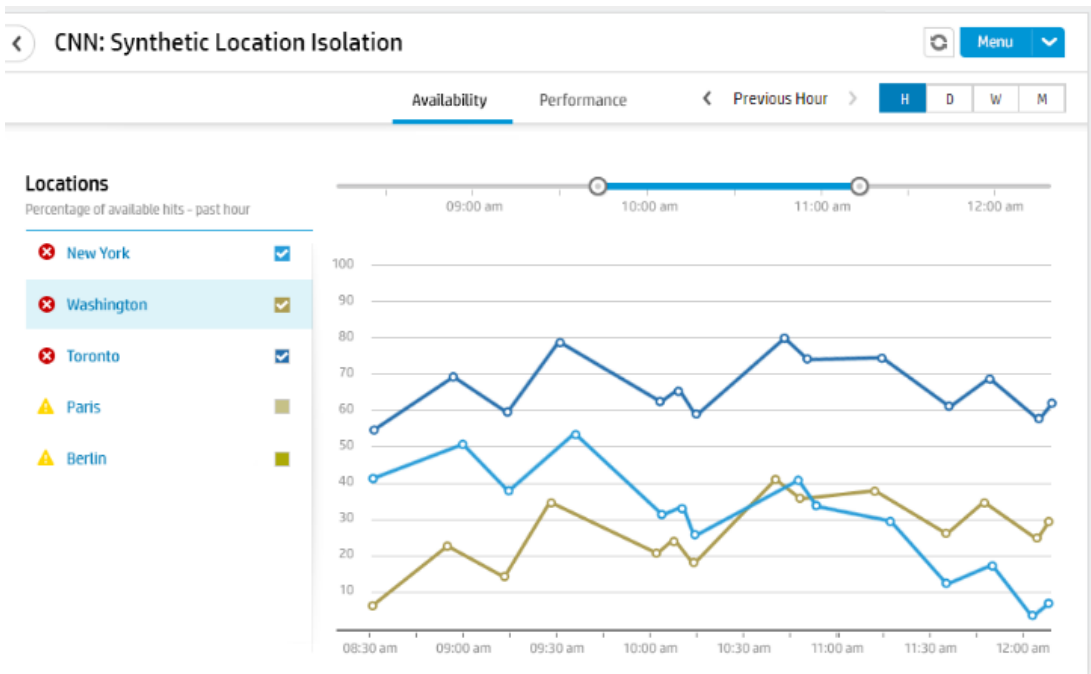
CNN: Synthetic Location Isolation

Menu

Availability Performance Previous Hour H D W M

Locations
Percentage of available hits - past hour

New York
Washington
Toronto
Paris
Berlin

09:00 am 10:00 am 11:00 am 12:00 am

100
90
80
70
60
50
40
30
20
10

08:30 am 09:00 am 09:30 am 10:00 am 10:30 am 11:00 am 11:30 am 12:00 am